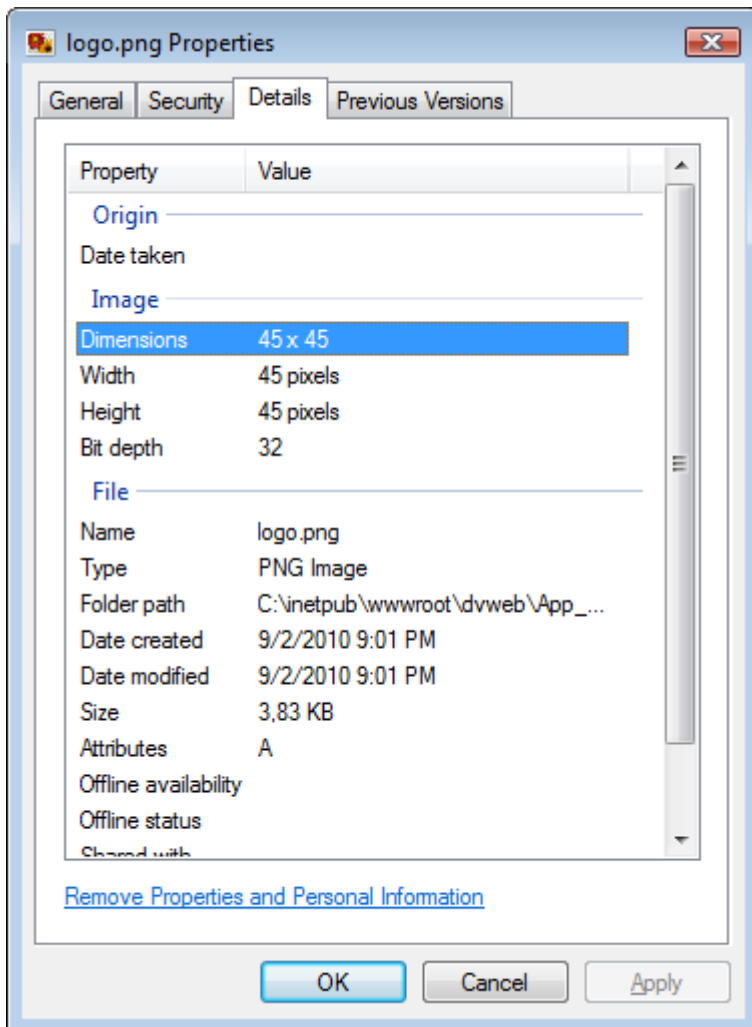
logo.png Properties

General | Security | Details | Previous Versions

| Property | Value |
|---|---|
| Origin | |
| Date taken | |
| Image | |
| Dimensions | 45 x 45 |
| Width | 45 pixels |
| Height | 45 pixels |
| Bit depth | 32 |
| File | |
| Name | logo.png |
| Type | PNG Image |
| Folder path | C:\inetpub\wwwroot\dvweb\App_... |
| Date created | 9/2/2010 9:01 PM |
| Date modified | 9/2/2010 9:01 PM |
| Size | 3,83 KB |
| Attributes | A |
| Offline availability | |
| Offline status | |
| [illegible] | |

Remove Properties and Personal Information

OK Cancel Apply